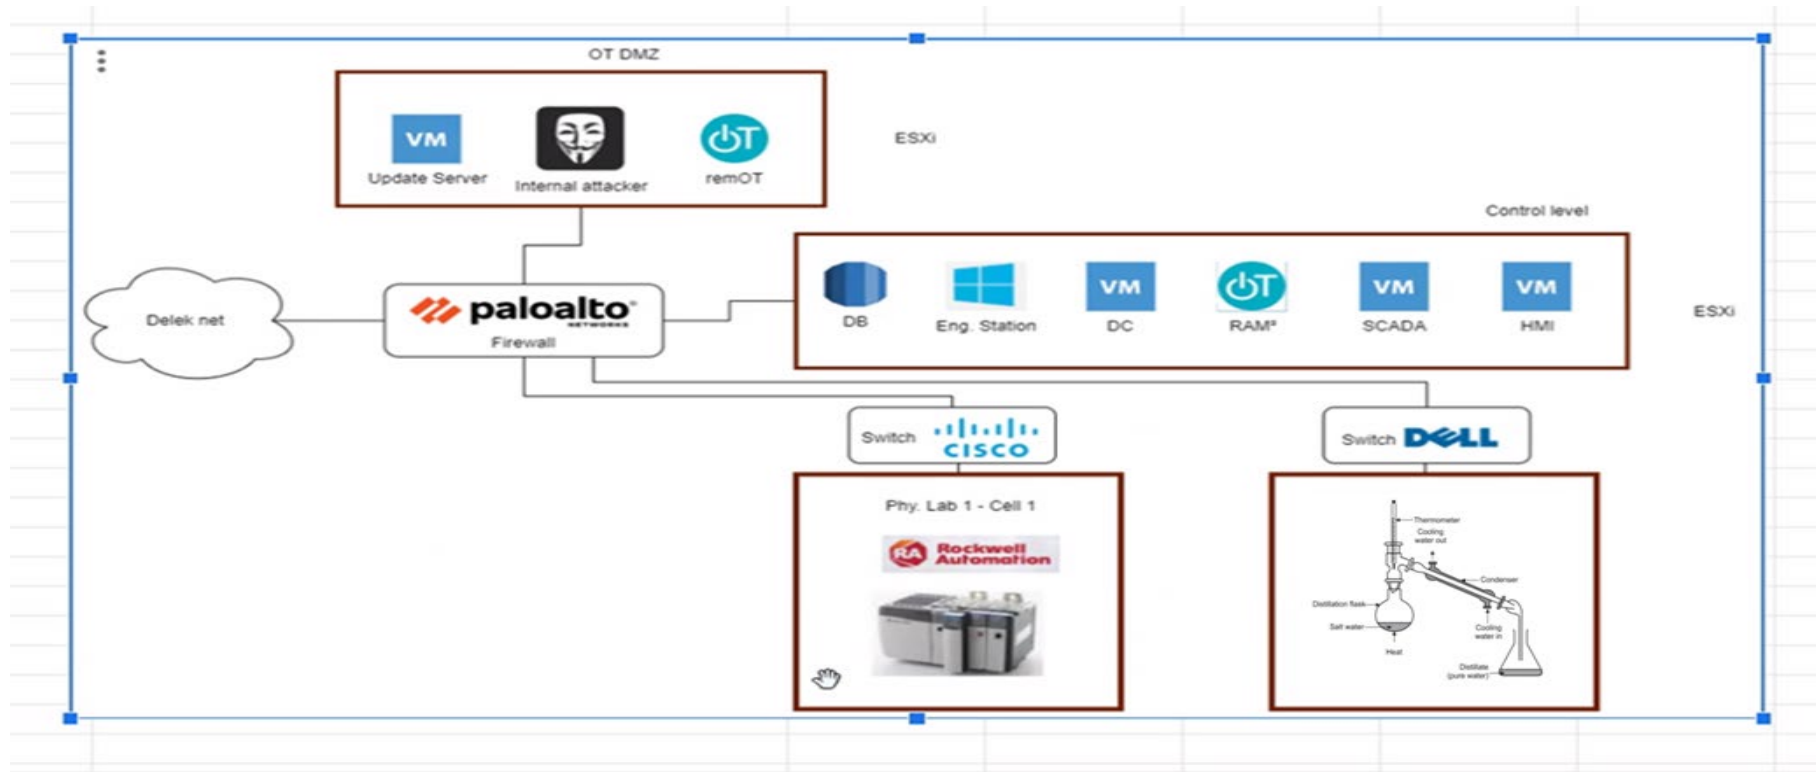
OT DMZ

VM
Update Server

Internal attacker

remOT

ESXi

Control level

Delek net

paloalto NETWORKS
Firewall

DB

Eng. Station

VM
DC

RAM³

VM
SCADA

VM
HMI

ESXi

Switch CISCO

Switch DELL

Phy. Lab 1 - Cell 1

Rockwell Automation

Thermometer
Cooling water out
Condenser
Distillation flask
Salt water
Cooling water in
Heat
Distillate (pure water)